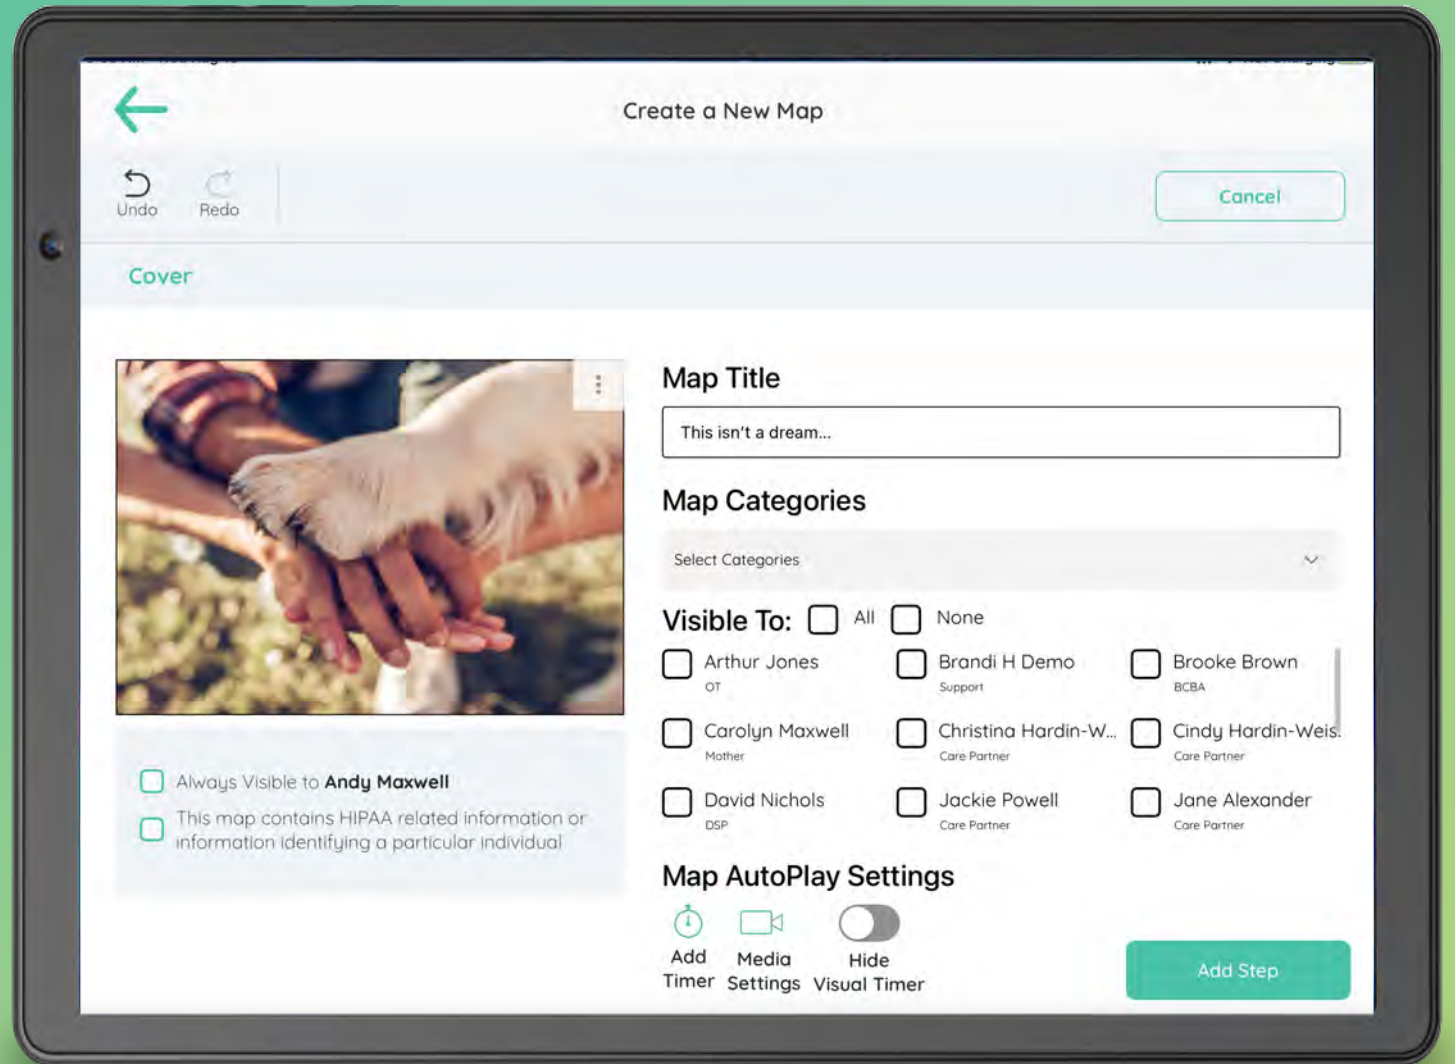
Create a New Map

Undo Redo

Cancel

Cover

Map Title

This isn't a dream...

Map Categories

Select Categories

Visible To: All None

Arthur Jones
OT

Brandi H Demo
Support

Brooke Brown
BCBA

Carolyn Maxwell
Mother

Christina Hardin-W...
Care Partner

Cindy Hardin-Weis.
Care Partner

David Nichols
DSP

Jackie Powell
Care Partner

Jane Alexander
Care Partner

Always Visible to **Andy Maxwell**

This map contains HIPAA related information or information identifying a particular individual

Map AutoPlay Settings

Add Timer

Media Settings

Hide Visual Timer

Add Step